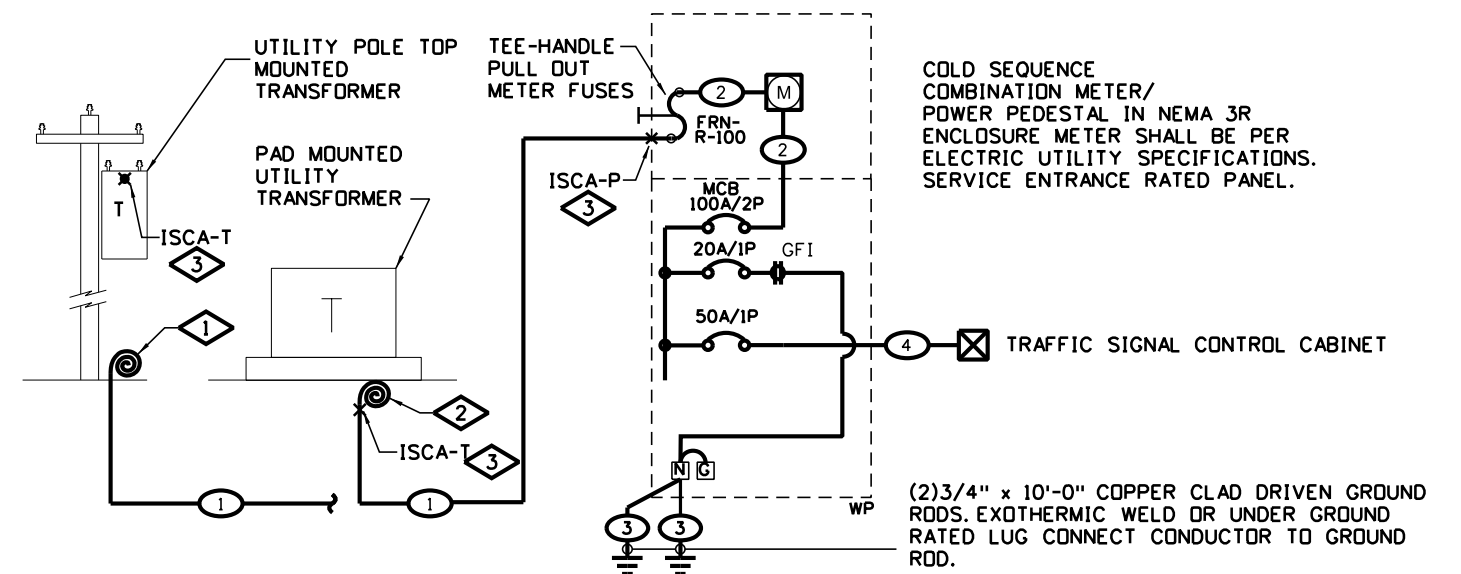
UTILITY POLE TOP MOUNTED TRANSFORMER

T

ISCA-T

3

1

PAD MOUNTED UTILITY TRANSFORMER

T

2

ISCA-T

3

1

1

TEE-HANDLE PULL OUT METER FUSES

2

M

FRN-R-100

2

ISCA-P

3

MCB 100A/2P

20A/1P

GFI

50A/1P

4

TRAFFIC SIGNAL CONTROL CABINET

N G

WP

3 3

COLD SEQUENCE COMBINATION METER/ POWER PEDESTAL IN NEMA 3R ENCLOSURE METER SHALL BE PER ELECTRIC UTILITY SPECIFICATIONS. SERVICE ENTRANCE RATED PANEL.

(2)3/4" x 10'-0" COPPER CLAD DRIVEN GROUND RODS. EXOTHERMIC WELD OR UNDER GROUND RATED LUG CONNECT CONDUCTOR TO GROUND ROD.